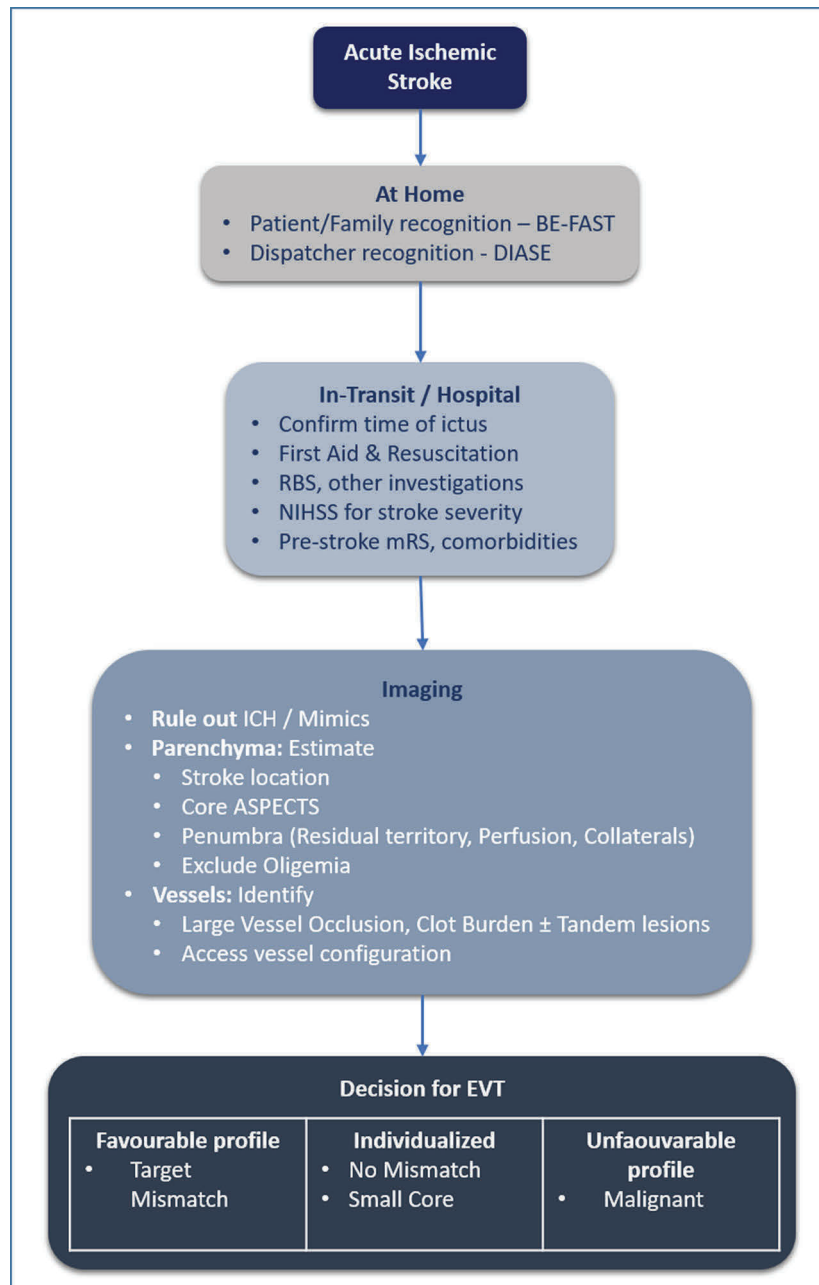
Acute Ischemic Stroke

At Home
• Patient/Family recognition – BE-FAST
• Dispatcher recognition - DIASE

In-Transit / Hospital
• Confirm time of ictus
• First Aid & Resuscitation
• RBS, other investigations
• NIHSS for stroke severity
• Pre-stroke mRS, comorbidities

Imaging
• Rule out ICH / Mimics
• Parenchyma: Estimate
  • Stroke location
  • Core ASPECTS
  • Penumbra (Residual territory, Perfusion, Collaterals)
  • Exclude Oligemia
• Vessels: Identify
  • Large Vessel Occlusion, Clot Burden ± Tandem lesions
  • Access vessel configuration

Decision for EVT

| Favourable profile | Individualized | Unfaouvarable profile |
|---|---|---|
| • Target Mismatch | • No Mismatch<br>• Small Core | • Malignant |